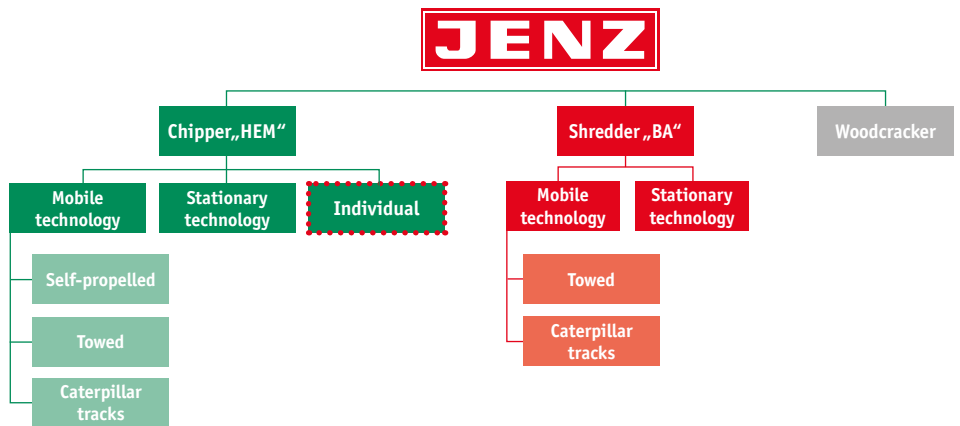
JENZ

Chipper„HEM“

Shredder „BA“

Woodcracker

Mobile technology

Stationary technology

Individual

Mobile technology

Stationary technology

Self-propelled

Towed

Caterpillar tracks

Towed

Caterpillar tracks